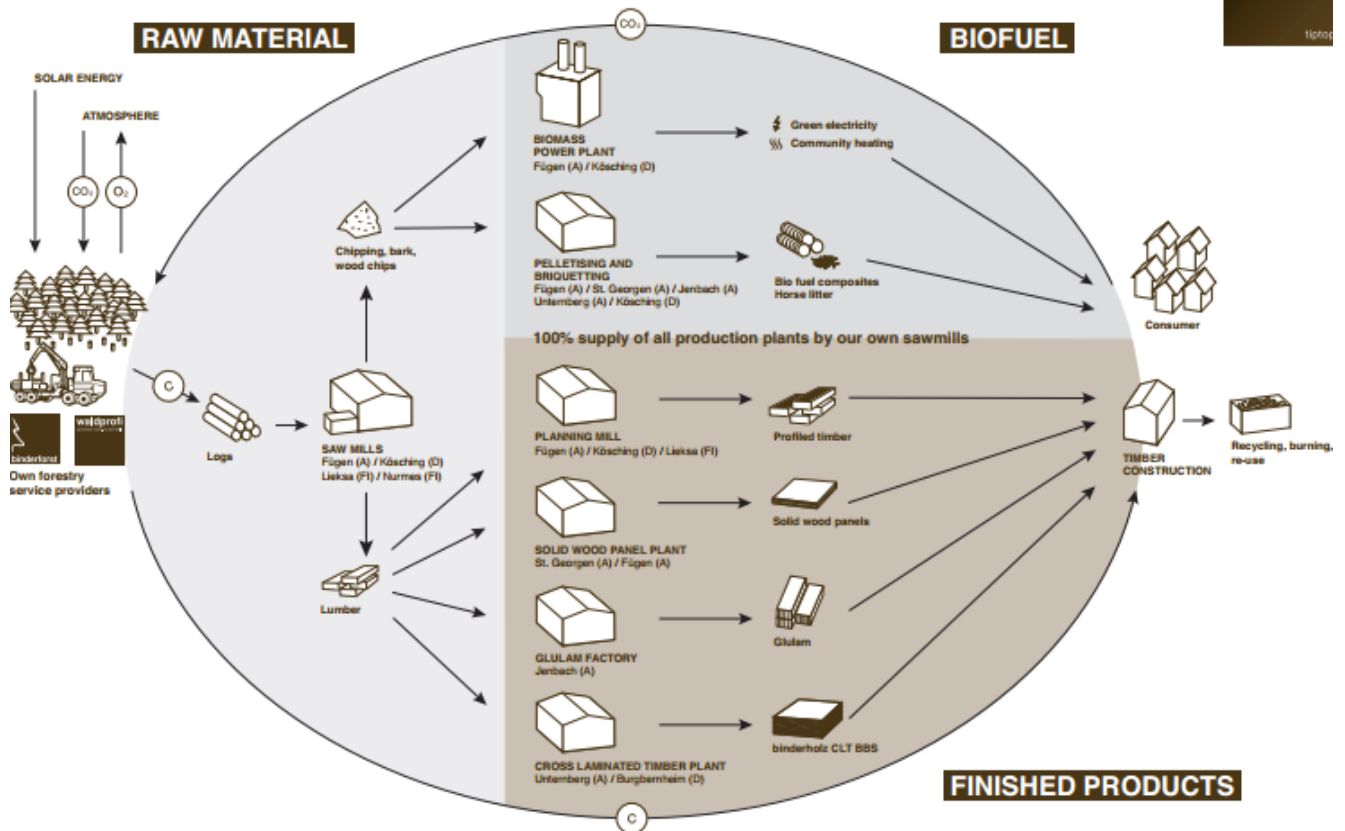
RAW MATERIAL

$CO_2$

BIOFUEL

tiptop

SOLAR ENERGY

ATMOSPHERE

$CO_2$

$O_2$

BIOMASS POWER PLANT
Fügen (A) / Kösching (D)

Green electricity
Community heating

Chipping, bark, wood chips

PELLETISING AND BRIQUETTING
Fügen (A) / St. Georgen (A) / Jenbach (A)
Unternberg (A) / Kösching (D)

Bio fuel composites
Horse litter

Consumer

100% supply of all production plants by our own sawmills

C

Logs

binderforst

waldprofi

Own forestry service providers

SAW MILLS
Fügen (A) / Kösching (D)
Lieksa (FI) / Nurmes (FI)

PLANNING MILL
Fügen (A) / Kösching (D) / Lieksa (FI)

Profiled timber

TIMBER CONSTRUCTION

Recycling, burning, re-use

SOLID WOOD PANEL PLANT
St. Georgen (A) / Fügen (A)

Solid wood panels

Lumber

GLULAM FACTORY
Jenbach (A)

Glulam

CROSS LAMINATED TIMBER PLANT
Unternberg (A) / Burgbernheim (D)

binderholz CLT BBS

FINISHED PRODUCTS

C